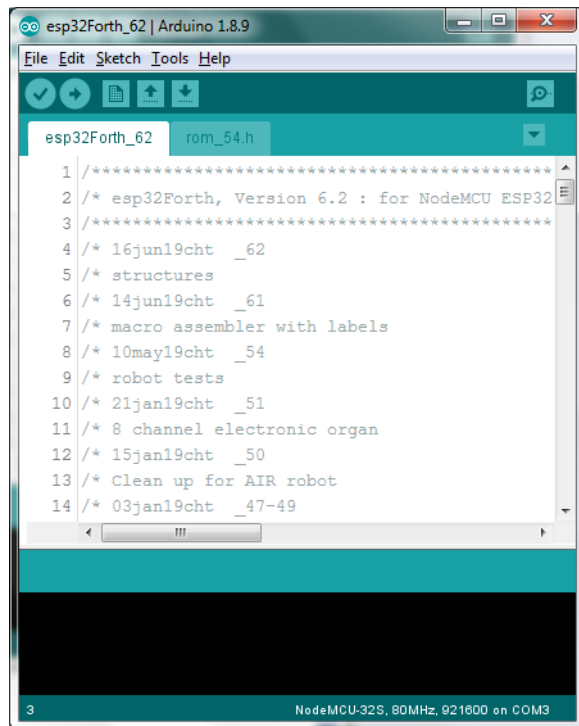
esp32Forth_62 | Arduino 1.8.9

File Edit Sketch Tools Help

esp32Forth_62 rom_54.h

1 /*********************************************
2 /* esp32Forth, Version 6.2 : for NodeMCU ESP32
3 /*********************************************
4 /* 16jun19cht _62
5 /* structures
6 /* 14jun19cht _61
7 /* macro assembler with labels
8 /* 10may19cht _54
9 /* robot tests
10 /* 21jan19cht _51
11 /* 8 channel electronic organ
12 /* 15jan19cht _50
13 /* Clean up for AIR robot
14 /* 03jan19cht _47-49

3 NodeMCU-32S, 80MHz, 921600 on COM3